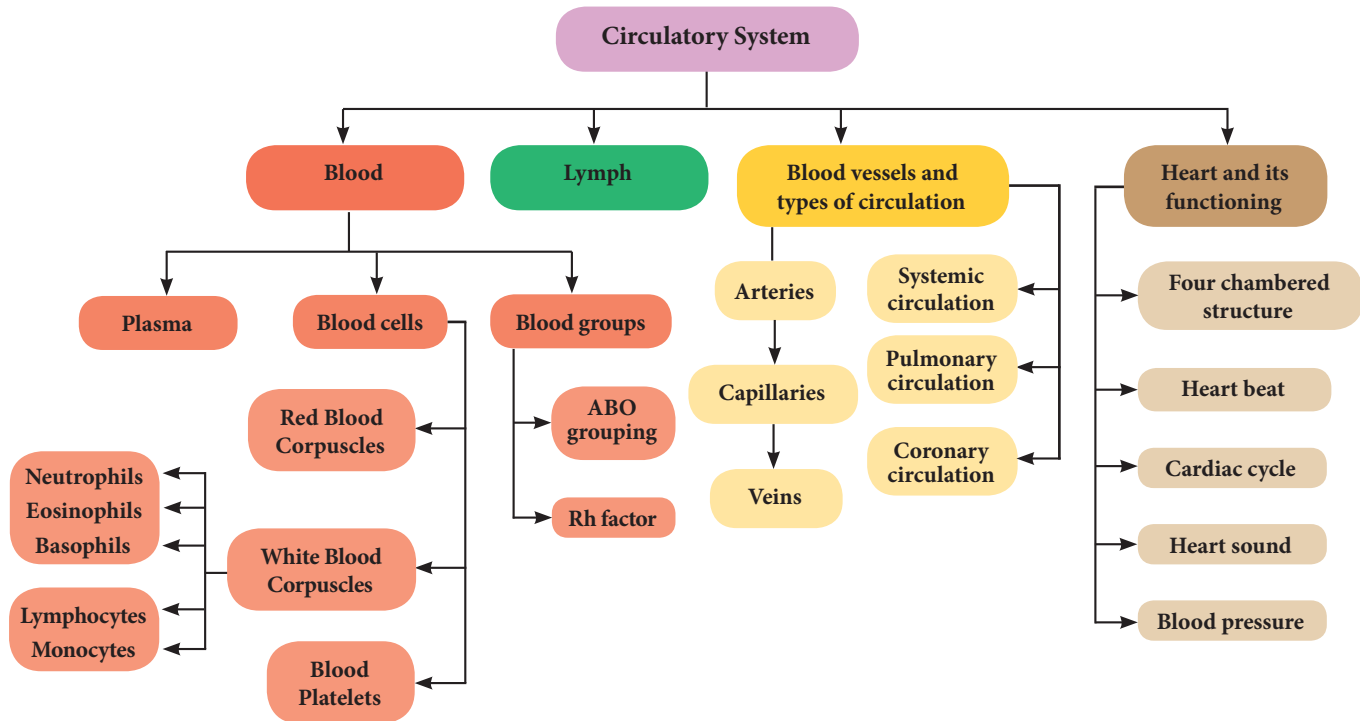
Circulatory System

Blood

Lymph

Blood vessels and types of circulation

Heart and its functioning

Plasma

Blood cells

Blood groups

Red Blood Corpuscles

White Blood Corpuscles

Blood Platelets

Neutrophils
Eosinophils
Basophils

Lymphocytes
Monocytes

ABO grouping

Rh factor

Arteries

Capillaries

Veins

Systemic circulation

Pulmonary circulation

Coronary circulation

Four chambered structure

Heart beat

Cardiac cycle

Heart sound

Blood pressure